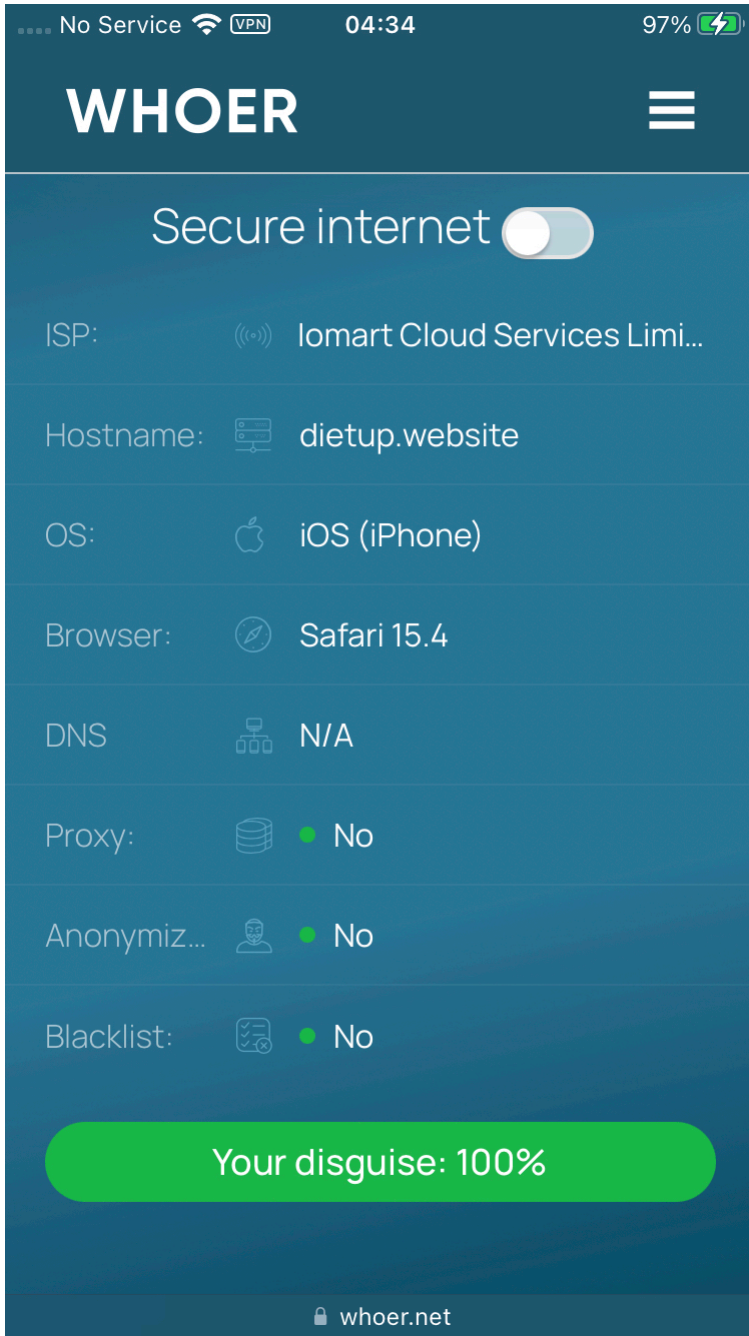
No Service VPN 04:34 97%

WHOER

Secure internet

| | |
|---|---|
| ISP: | Iomart Cloud Services Limi... |
| Hostname: | dietup.website |
| OS: | iOS (iPhone) |
| Browser: | Safari 15.4 |
| DNS | N/A |
| Proxy: | No |
| Anonymiz... | No |
| Blacklist: | No |

Your disguise: 100%

whoer.net